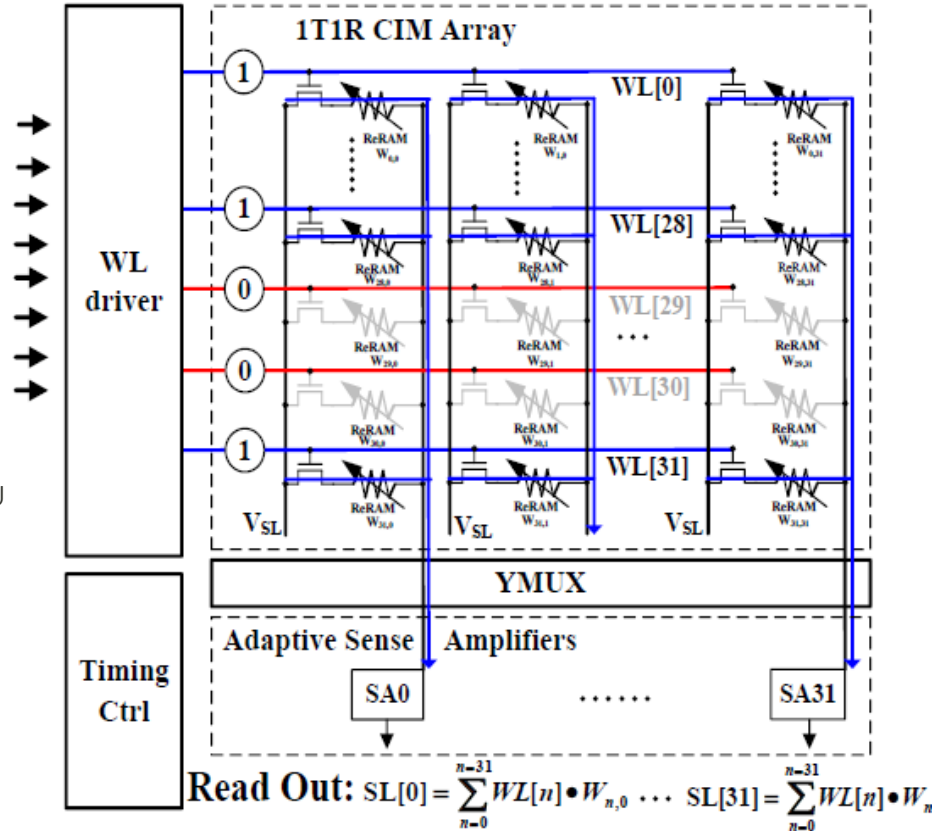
1T1R CIM Array

WL driver

1
WL[0]
ReRAM $W_{0,0}$
ReRAM $W_{1,0}$
ReRAM $W_{0,31}$

1
WL[28]
ReRAM $W_{28,0}$
ReRAM $W_{28,1}$
ReRAM $W_{28,31}$

0
WL[29]
ReRAM $W_{29,0}$
ReRAM $W_{29,1}$
ReRAM $W_{29,31}$

0
WL[30]
ReRAM $W_{30,0}$
ReRAM $W_{30,1}$
ReRAM $W_{30,31}$

1
WL[31]
ReRAM $W_{31,0}$
ReRAM $W_{31,1}$
ReRAM $W_{31,31}$

$V_{SL}$ $V_{SL}$ $V_{SL}$

YMUX

Timing Ctrl

Adaptive Sense Amplifiers

SA0 ...... SA31

Read Out: $SL[0] = \sum_{n=0}^{n=31} WL[n] \bullet W_{n,0}$ ⋯ $SL[31] = \sum_{n=0}^{n=31} WL[n] \bullet W_{n}$